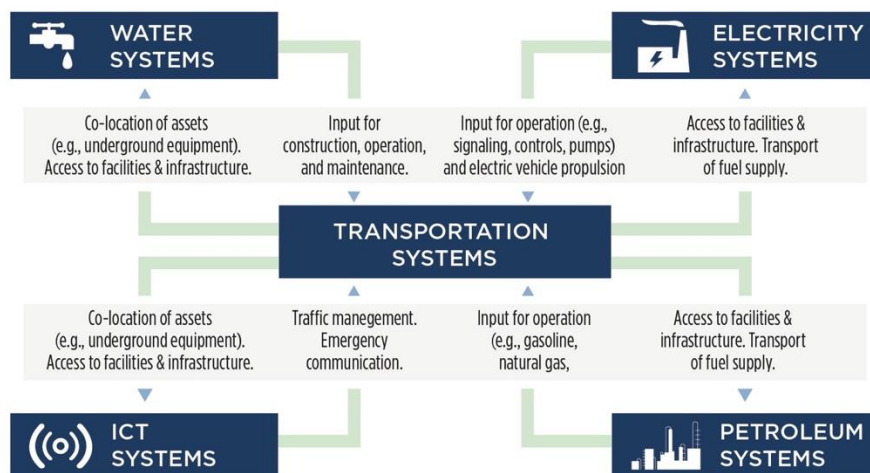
WATER SYSTEMS

ELECTRICITY SYSTEMS

Co-location of assets (e.g., underground equipment). Access to facilities & infrastructure.

Input for construction, operation, and maintenance.

Input for operation (e.g., signaling, controls, pumps) and electric vehicle propulsion

Access to facilities & infrastructure. Transport of fuel supply.

TRANSPORTATION SYSTEMS

Co-location of assets (e.g., underground equipment). Access to facilities & infrastructure.

Traffic manegement. Emergency communication.

Input for operation (e.g., gasoline, natural gas,

Access to facilities & infrastructure. Transport of fuel supply.

ICT SYSTEMS

PETROLEUM SYSTEMS